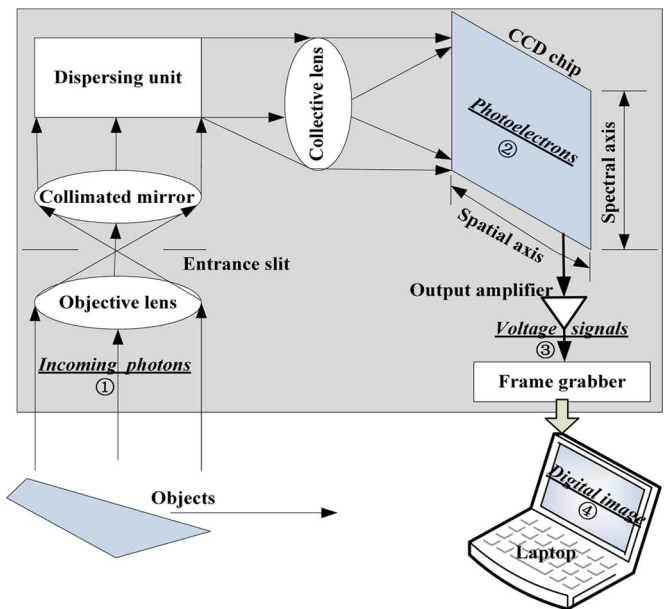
Dispersing unit

Collective lens

CCD chip

Photoelectrons
②

Spectral axis

Spatial axis

Collimated mirror

Entrance slit

Objective lens

Output amplifier

Voltage signals
③

Incoming photons
①

Frame grabber

Objects

Digital image
④

Laptop